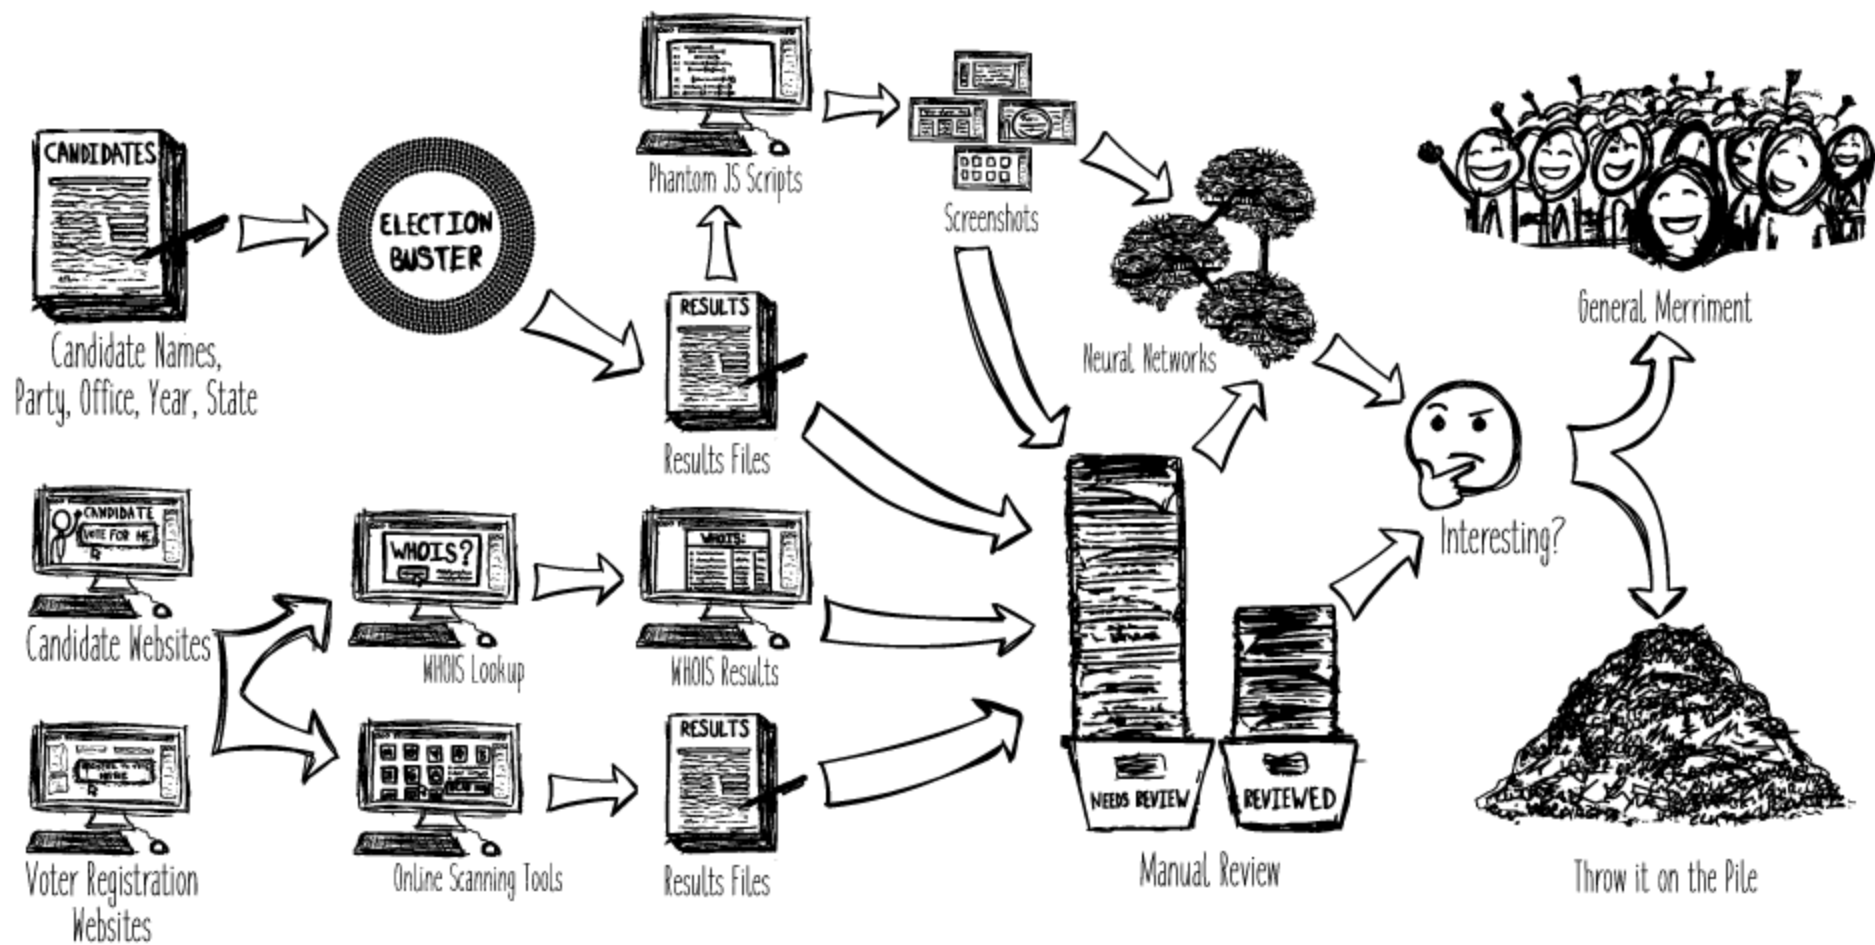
CANDIDATES

Candidate Names, Party, Office, Year, State

ELECTION BUSTER

Phantom JS Scripts

RESULTS

Results Files

Screenshots

Neural Networks

General Merriment

Interesting?

CANDIDATE
VOTE FOR ME

Candidate Websites

WHOIS?

WHOIS Lookup

WHOIS

WHOIS Results

Voter Registration Websites

Online Scanning Tools

RESULTS

Results Files

NEEDS REVIEW

REVIEWED

Manual Review

Throw it on the Pile